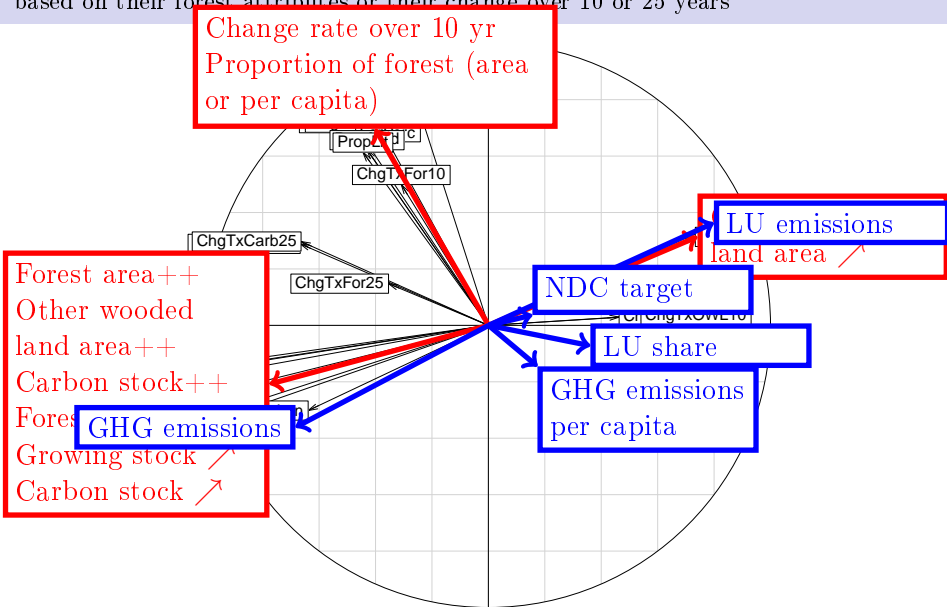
based on their forest attributes or their change over 10 or 25 years

Change rate over 10 yr
Proportion of forest (area or per capita)

PropFor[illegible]

ChgTxFor10

ChgTxCarb25

ChgTxFor25

LU emissions

land area ↗

NDC target

ChgTxOWL10

LU share

GHG emissions per capita

Forest area++
Other wooded land area++
Carbon stock++
Fores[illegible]
GHG emissions
Growing stock ↗
Carbon stock ↗